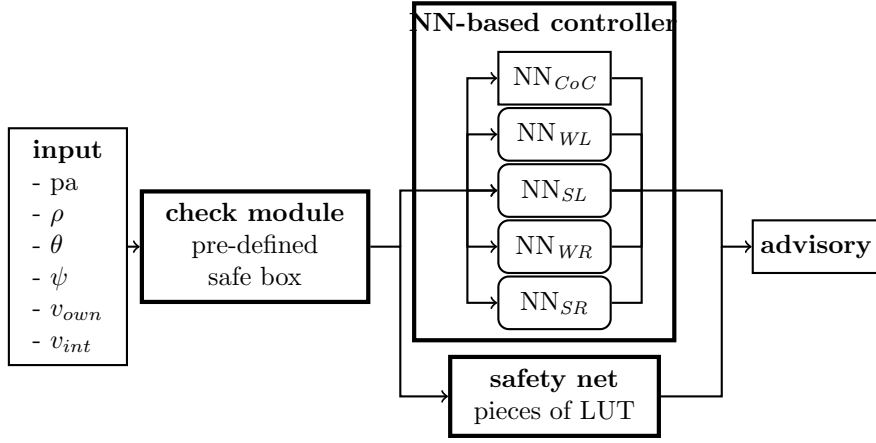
NN-based controller

$\text{NN}_{CoC}$

$\text{NN}_{WL}$

$\text{NN}_{SL}$

$\text{NN}_{WR}$

$\text{NN}_{SR}$

input
- pa
- $\rho$
- $\theta$
- $\psi$
- $v_{own}$
- $v_{int}$

check module
pre-defined
safe box

advisory

safety net
pieces of LUT